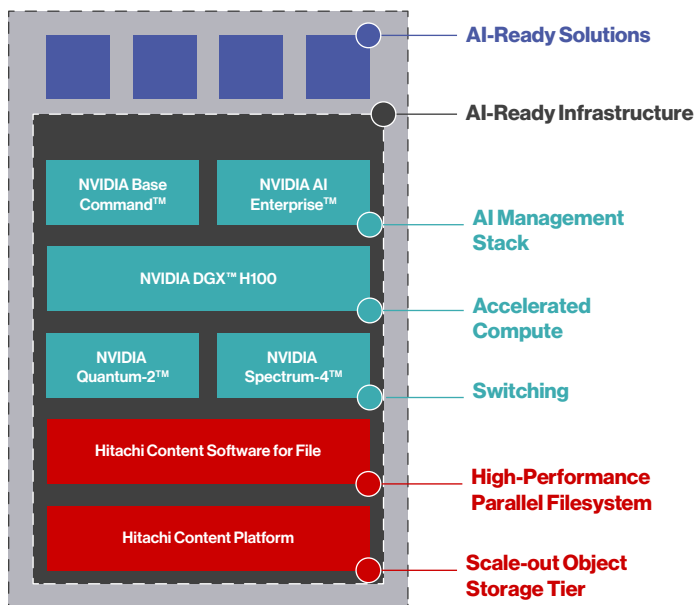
AI-Ready Solutions

AI-Ready Infrastructure

NVIDIA Base Command™

NVIDIA AI Enterprise™

AI Management Stack

NVIDIA DGX™ H100

Accelerated Compute

NVIDIA Quantum-2™

NVIDIA Spectrum-4™

Switching

Hitachi Content Software for File

High-Performance Parallel Filesystem

Hitachi Content Platform

Scale-out Object Storage Tier